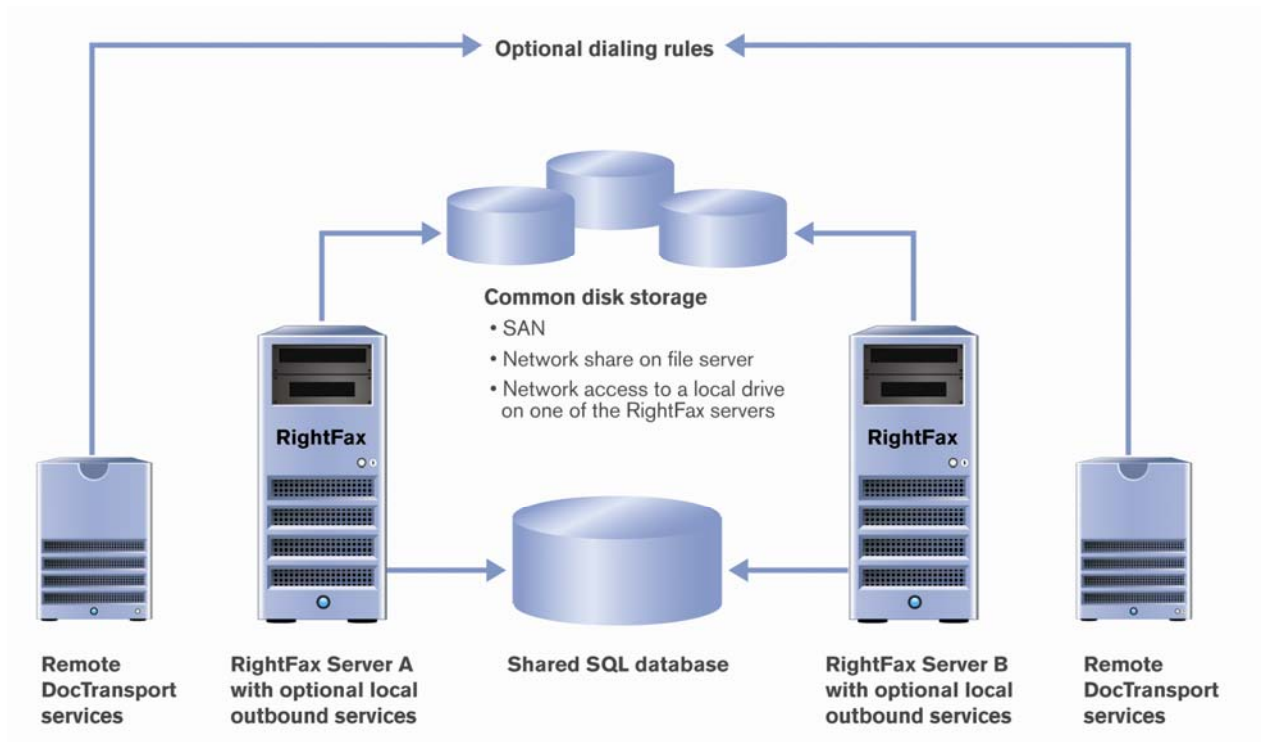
Optional dialing rules

Common disk storage
• SAN
• Network share on file server
• Network access to a local drive on one of the RightFax servers

RightFax

RightFax

Remote DocTransport services

RightFax Server A with optional local outbound services

Shared SQL database

RightFax Server B with optional local outbound services

Remote DocTransport services